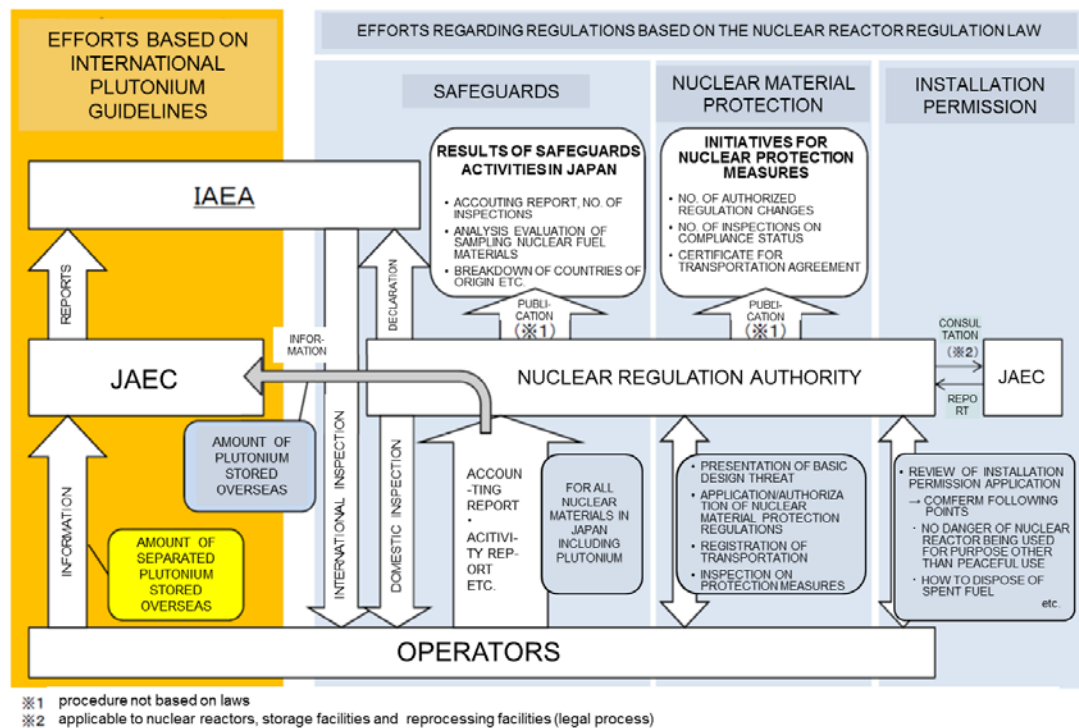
EFFORTS BASED ON INTERNATIONAL PLUTONIUM GUIDELINES

EFFORTS REGARDING REGULATIONS BASED ON THE NUCLEAR REACTOR REGULATION LAW

SAFEGUARDS

NUCLEAR MATERIAL PROTECTION

INSTALLATION PERMISSION

RESULTS OF SAFEGUARDS ACTIVITIES IN JAPAN

・ ACCOUTING REPORT, NO. OF INSPECTIONS
・ ANALYSIS EVALUATION OF SAMPLING NUCLEAR FUEL MATERIALS
・ BREAKDOWN OF COUNTRIES OF ORIGIN ETC.

INITIATIVES FOR NUCLEAR PROTECTION MEASURES

・ NO. OF AUTHORIZED REGULATION CHANGES
・ NO. OF INSPECTIONS ON COMPLIANCE STATUS
・ CERTIFICATE FOR TRANSPORTATION AGREEMENT

IAEA

REPORTS

DECLARATION

PUBLICATION (※1)

PUBLICATION (※1)

INFORMATION

CONSULTATION (※2)

JAEC

NUCLEAR REGULATION AUTHORITY

JAEC

REPORT

AMOUNT OF PLUTONIUM STORED OVERSEAS

INTERNATIONAL INSPECTION

DOMESTIC INSPECTION

ACCOUNTING REPORT
・
ACITIVITY REPORT ETC.

FOR ALL NUCLEAR MATERIALS IN JAPAN INCLUDING PLUTONIUM

・ PRESENTATION OF BASIC DESIGN THREAT
・ APPLICATION/AUTHORIZATION OF NUCLEAR MATERIAL PROTECTION REGULATIONS
・ REGISTRATION OF TRANSPORTATION
・ INSPECTION ON PROTECTION MEASURES

・ REVIEW OF INSTALLATION PERMISSION APPLICATION
→ COMFERM FOLLOWING POINTS
・ NO DANGER OF NUCLEAR REACTOR BEING USED FOR PURPOSE OTHER THAN PEACEFUL USE
・ HOW TO DISPOSE OF SPENT FUEL
etc.

INFORMATION

AMOUNT OF SEPARATED PLUTONIUM STORED OVERSEAS

OPERATORS

※1 procedure not based on laws
※2 applicable to nuclear reactors, storage facilities and reprocessing facilities (legal process)